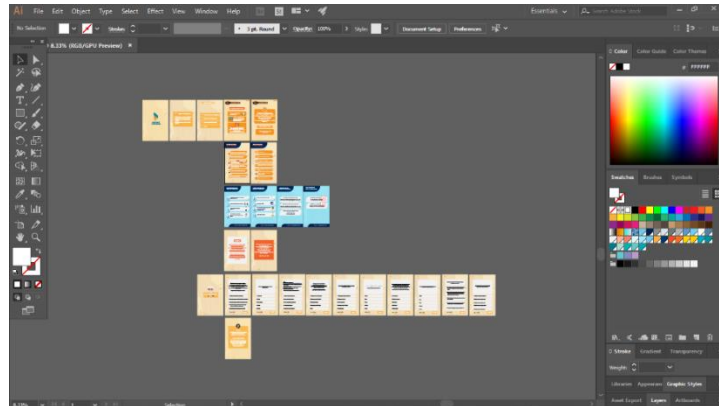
Ai File Edit Object Type Select Effect View Window Help

Essentials

No Selection Stroke 3 pt. Round Opacity: 100% Style: Document Setup Preferences

8.33% (RGB/GPU Preview) ×

Color Color Guide Color Themes

# FFFFFF

Swatches Brushes Symbols

Stroke Gradient Transparency

Weight:

Libraries Appearance Graphic Styles

Asset Export Layers Artboards

Selection